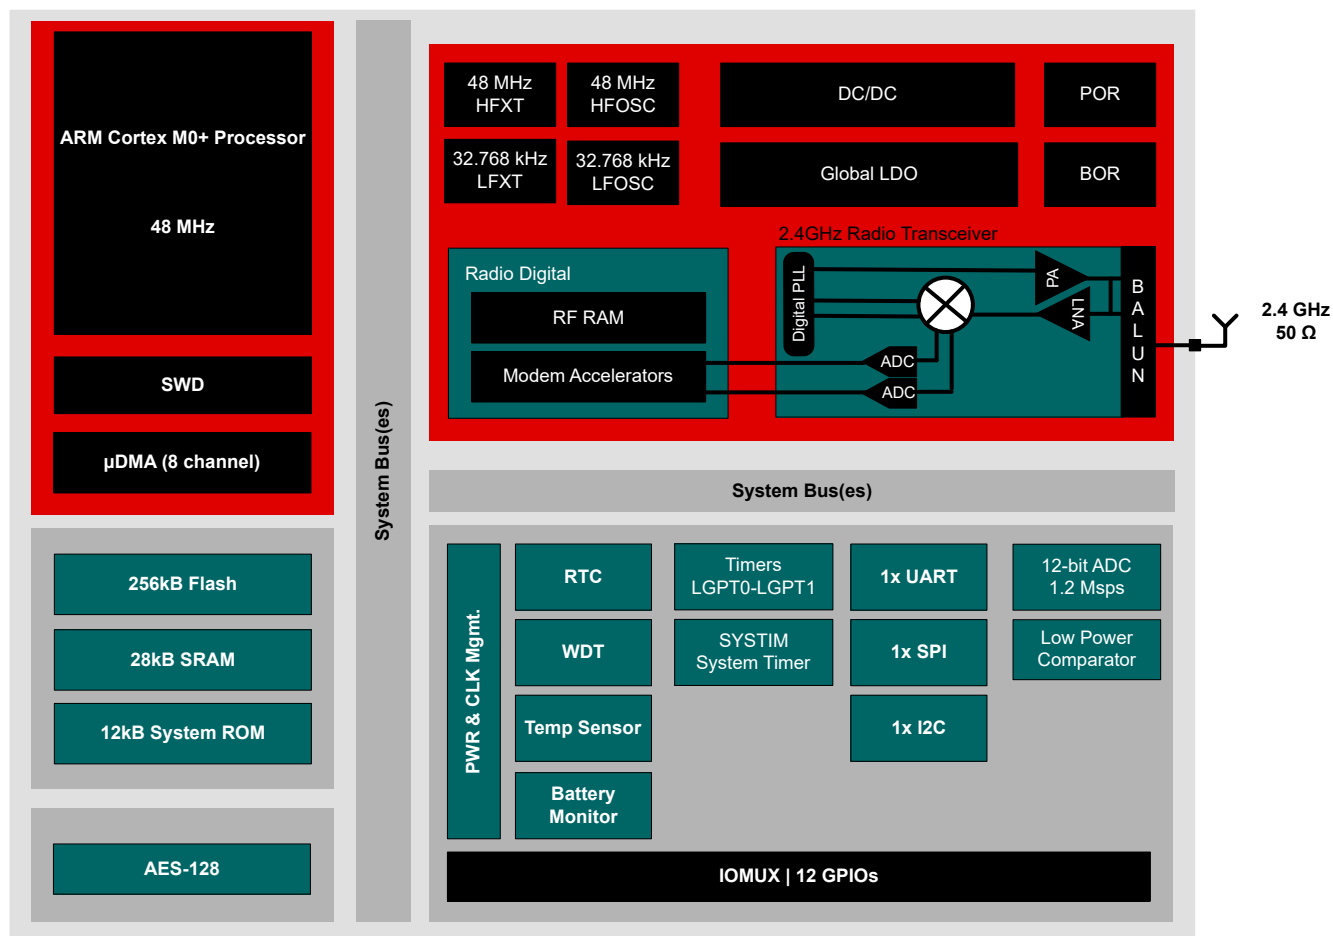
ARM Cortex M0+ Processor

48 MHz

SWD

µDMA (8 channel)

256kB Flash

28kB SRAM

12kB System ROM

AES-128

System Bus(es)

48 MHz HFXT

48 MHz HFOSC

32.768 kHz LFXT

32.768 kHz LFOSC

DC/DC

POR

Global LDO

BOR

2.4GHz Radio Transceiver

Radio Digital

RF RAM

Modem Accelerators

Digital PLL

PA

LNA

ADC

ADC

BALUN

2.4 GHz
50 Ω

System Bus(es)

PWR & CLK Mgmt.

RTC

WDT

Temp Sensor

Battery Monitor

Timers LGPT0-LGPT1

SYSTIM System Timer

1x UART

1x SPI

1x I2C

12-bit ADC 1.2 Msps

Low Power Comparator

IOMUX | 12 GPIOs